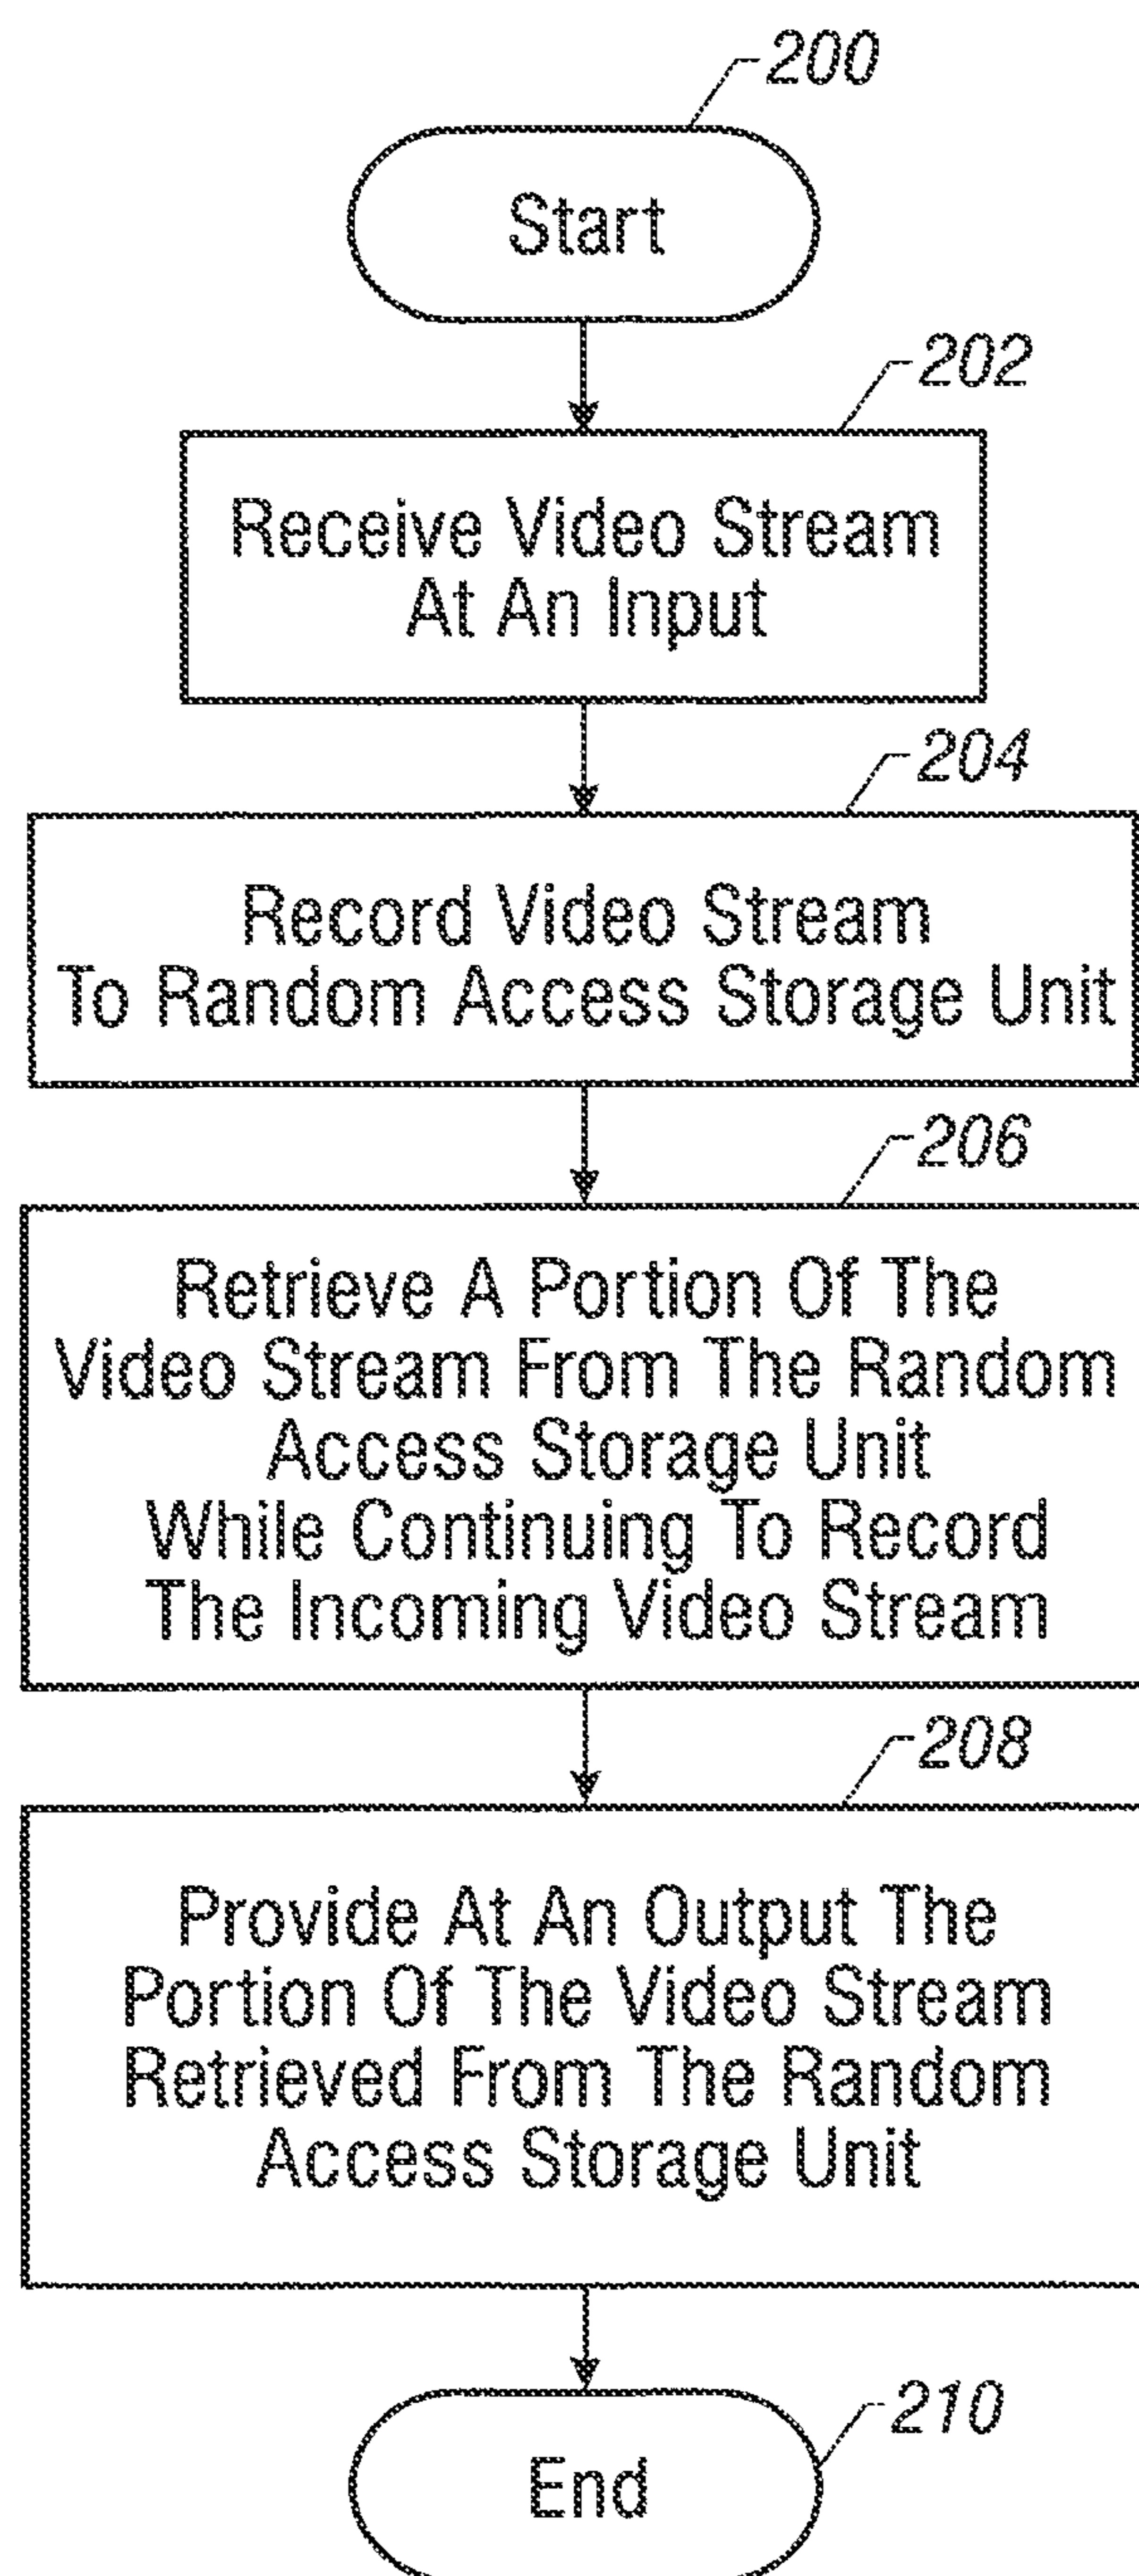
200

Start

202

Receive Video Stream At An Input

204

Record Video Stream To Random Access Storage Unit

206

Retrieve A Portion Of The Video Stream From The Random Access Storage Unit While Continuing To Record The Incoming Video Stream

208

Provide At An Output The Portion Of The Video Stream Retrieved From The Random Access Storage Unit

210

End